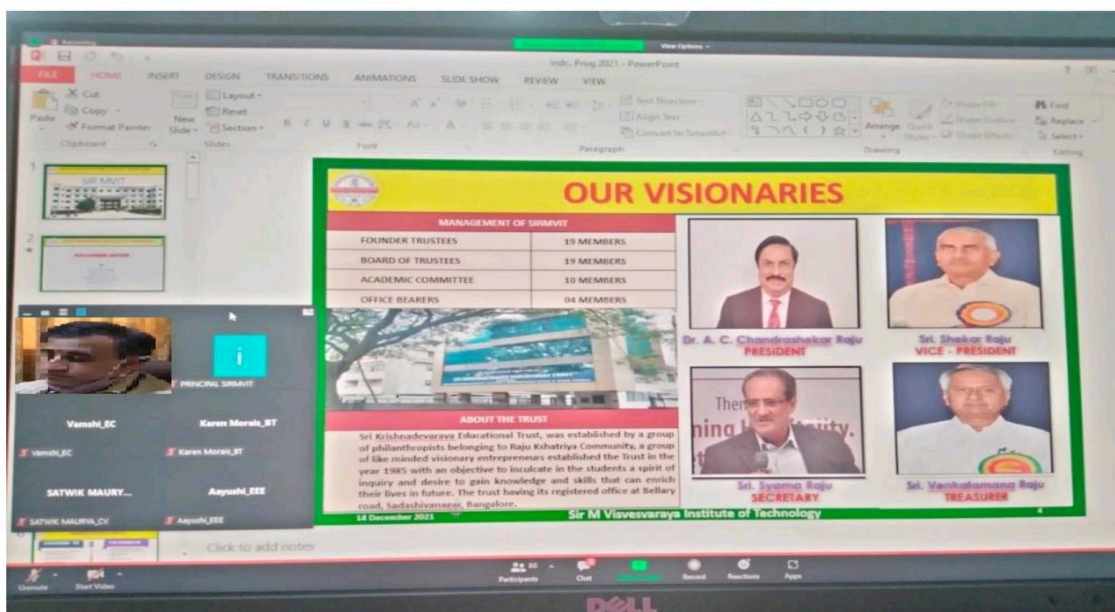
View Options

Indc. Prog 2021 - PowerPoint

FILE HOME INSERT DESIGN TRANSITIONS ANIMATIONS SLIDE SHOW REVIEW VIEW

Cut Copy Format Painter Paste New Slide Layout Reset Section Clipboard Slides Font Paragraph Text Direction Align Text Convert to SmartArt Arrange Quick Styles Shape Fill Shape Outline Shape Effects Drawing Find Replace Select Editing

1

2

OUR VISIONARIES

| MANAGEMENT OF SIRMVIT | |
|---|---|
| FOUNDER TRUSTEES | 19 MEMBERS |
| BOARD OF TRUSTEES | 19 MEMBERS |
| ACADEMIC COMMITTEE | 10 MEMBERS |
| OFFICE BEARERS | 04 MEMBERS |

ABOUT THE TRUST

Sri Krishnadevaraya Educational Trust, was established by a group of philanthropists belonging to Raju Kshatriya Community, a group of like minded visionary entrepreneurs established the Trust in the year 1985 with an objective to inculcate in the students a spirit of inquiry and desire to gain knowledge and skills that can enrich their lives in future. The trust having its registered office at Bellary road, Sadashivanagar, Bangalore.

Dr. A. C. Chandrashekar Raju
PRESIDENT

Sri. Shekar Raju
VICE - PRESIDENT

Sri. Syama Raju
SECRETARY

Sri. Venkatamana Raju
TREASURER

14 December 2021

Sir M Visvesvaraya Institute of Technology

4

PRINCIPAL SIRMVIT

Vamshi_EC

Karen Morais_BT

Vamshi_EC

Karen Morais_BT

SATWIK MAURY...

Aayushi_EEE

SATWIK MAURYA_CV

Aayushi_EEE

Click to add notes

Unmute Start Video Participants Chat Record Reactions Apps

DELL